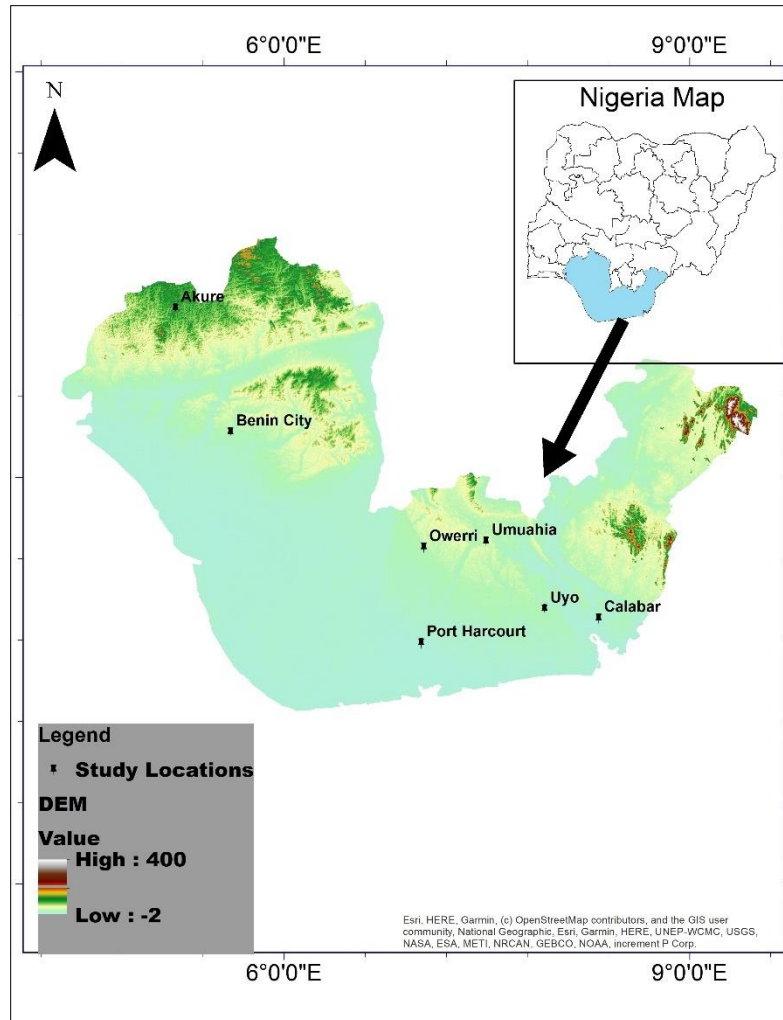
6°0'0"E

9°0'0"E

N

Nigeria Map

Akure

Benin City

Owerri

Umuahia

Uyo

Calabar

Port Harcourt

Legend

Study Locations

DEM

Value

High : 400

Low : -2

Esri, HERE, Garmin, (c) OpenStreetMap contributors, and the GIS user community, National Geographic, Esri, Garmin, HERE, UNEP-WCMC, USGS, NASA, ESA, METI, NRCAN, GEBCO, NOAA, increment P Corp.

6°0'0"E

9°0'0"E